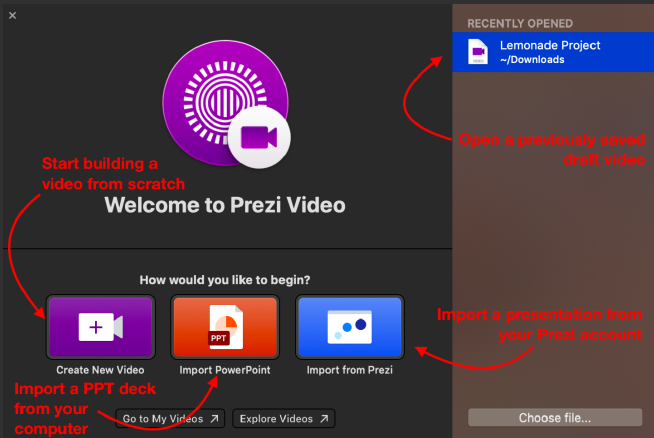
×

RECENTLY OPENED

Lemonade Project
~/Downloads

Open a previously saved draft video

Start building a video from scratch

Welcome to Prezi Video

How would you like to begin?

Create New Video

PPT

Import PowerPoint

Import from Prezi

Import a presentation from your Prezi account

Import a PPT deck from your computer

Go to My Videos ↗

Explore Videos ↗

Choose file...